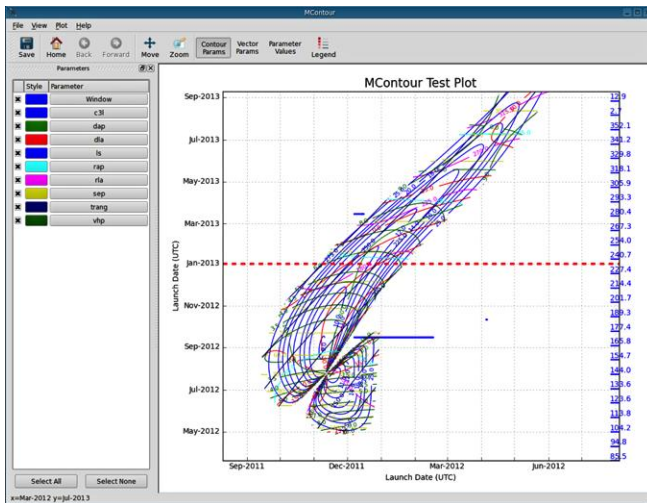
MContour

File View Plot Help

Save Home Back Forward Move Zoom Contour Params Vector Params Parameter Values Legend

Parameters

| Style | Parameter |
|---|---|
| | Window |
| | c3l |
| | dap |
| | dla |
| | ls |
| | rap |
| | rla |
| | sep |
| | trang |
| | vhp |

Select All Select None

x=Mar-2012 y=Jul-2013

MContour Test Plot

Sep-2013
Jul-2013
May-2013
Mar-2013
Jan-2013
Nov-2012
Sep-2012
Jul-2012
May-2012

Launch Date (UTC)

Sep-2011 Dec-2011 Mar-2012 Jun-2012

Launch Date (UTC)

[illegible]
2.7
352.1
340.2
329.8
318.1
305.9
293.3
280.4
267.3
254.0
240.7
227.4
214.4
201.7
189.3
177.4
165.8
154.7
144.0
133.6
123.6
113.8
104.2
94.8
85.5